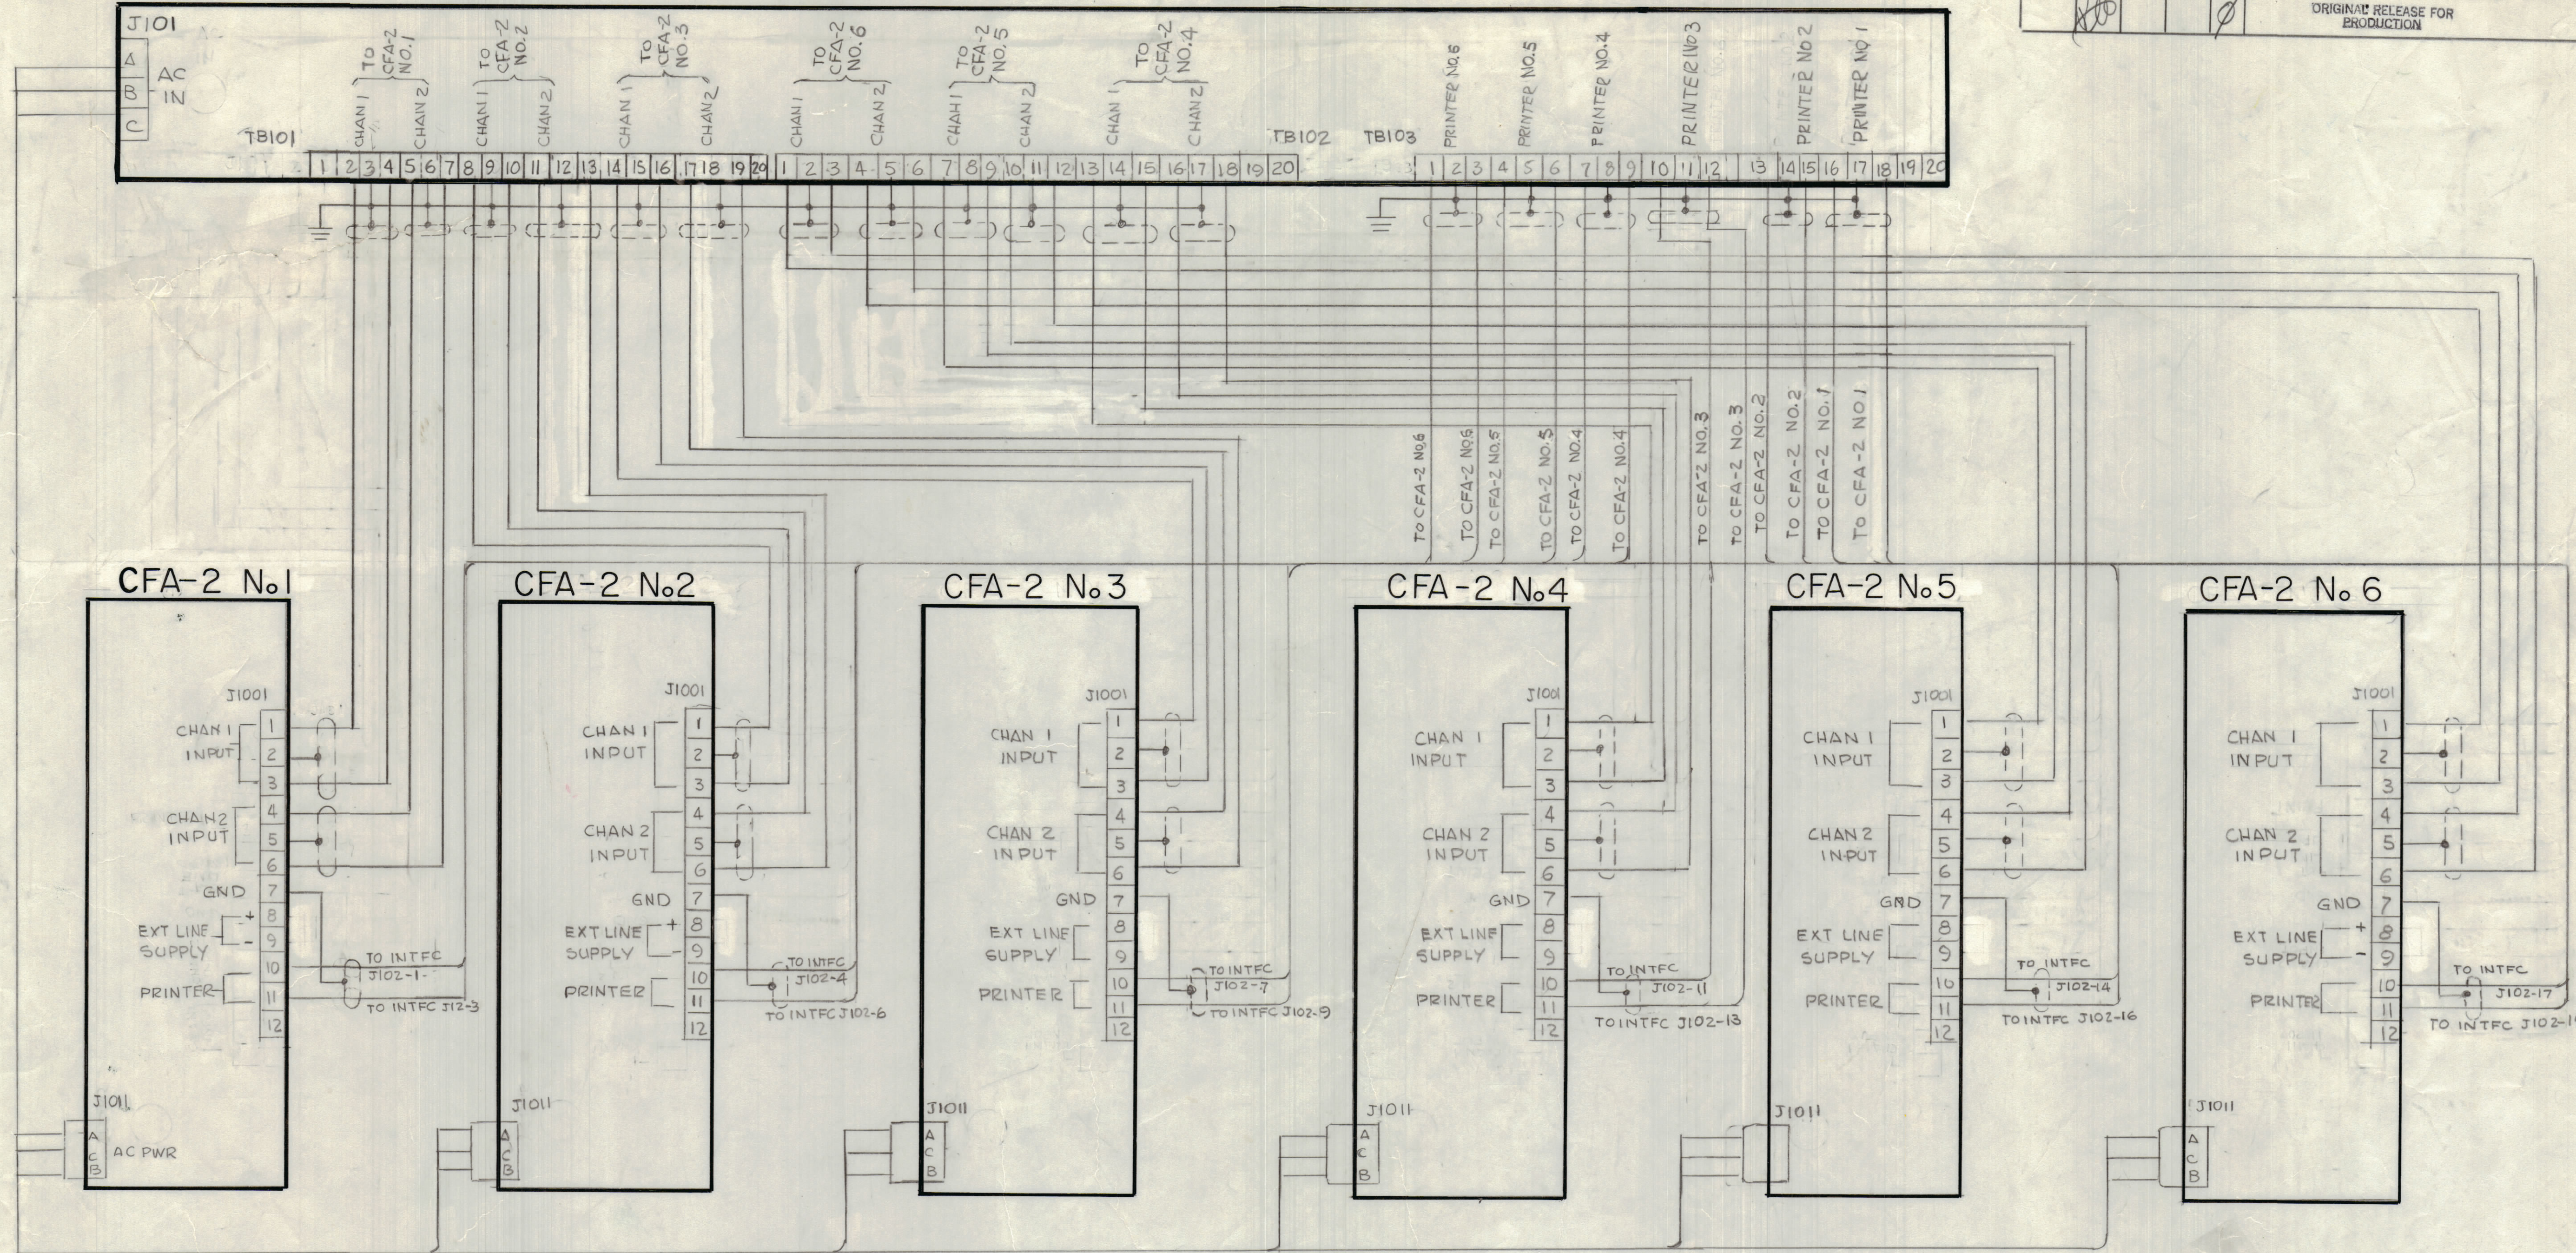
ORIGINAL RELEASE FOR PRODUCTION

J101
A
B
C
AC IN

TO CFA-2 NO.1
TO CFA-2 NO.2
TO CFA-2 NO.3
TO CFA-2 NO.6
TO CFA-2 NO.5
TO CFA-2 NO.4

TB101
CHAN 1 CHAN 2 CHAN 1 CHAN 2 CHAN 1 CHAN 2 CHAN 1 CHAN 2 CHAN 1 CHAN 2 CHAN 1 CHAN 2
1 2 3 4 5 6 7 8 9 10 11 12 13 14 15 16 17 18 19 20
1 2 3 4 5 6 7 8 9 10 11 12 13 14 15 16 17 18 19 20

TB102
TB103
PRINTER NO.6 PRINTER NO.5 PRINTER NO.4 PRINTER NO3 PRINTER NO 2 PRINTER NO 1
1 2 3 4 5 6 7 8 9 10 11 12 13 14 15 16 17 18 19 20

TO CFA-2 NO.6
TO CFA-2 NO.6
TO CFA-2 NO.5
TO CFA-2 NO.5
TO CFA-2 NO.4
TO CFA-2 NO.4
TO CFA-2 NO.3
TO CFA-2 NO.3
TO CFA-2 NO.2
TO CFA-2 NO.2
TO CFA-2 NO.1
TO CFA-2 NO.1

CFA-2 No.1
J1001
CHAN 1 INPUT
CHAN2 INPUT
GND
EXT LINE SUPPLY + -
PRINTER
1 2 3 4 5 6 7 8 9 10 11 12
TO INTFC J102-1
TO INTFC J12-3
J1011
A C B
AC PWR

CFA-2 No.2
J1001
CHAN 1 INPUT
CHAN 2 INPUT
GND
EXT LINE SUPPLY + -
PRINTER
1 2 3 4 5 6 7 8 9 10 11 12
TO INTFC J102-4
TO INTFC J102-6
J1011
A C B

CFA-2 No.3
J1001
CHAN 1 INPUT
CHAN 2 INPUT
GND
EXT LINE SUPPLY
PRINTER
1 2 3 4 5 6 7 8 9 10 11 12
TO INTFC J102-7
TO INTFC J102-9
J1011
A C B

CFA-2 No.4
J1001
CHAN 1 INPUT
CHAN 2 INPUT
GND
EXT LINE SUPPLY
PRINTER
1 2 3 4 5 6 7 8 9 10 11 12
TO INTFC J102-11
TO INTFC J102-13
J1011
A C B

CFA-2 No.5
J1001
CHAN 1 INPUT
CHAN 2 INPUT
GND
EXT LINE SUPPLY
PRINTER
1 2 3 4 5 6 7 8 9 10 11 12
TO INTFC J102-14
TO INTFC J102-16
J1011

CFA-2 No.6
J1001
CHAN 1 INPUT
CHAN 2 INPUT
GND
EXT LINE SUPPLY + -
PRINTER
1 2 3 4 5 6 7 8 9 10 11 12
TO INTFC J102-17
TO INTFC J102-1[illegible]
J1011
A C B